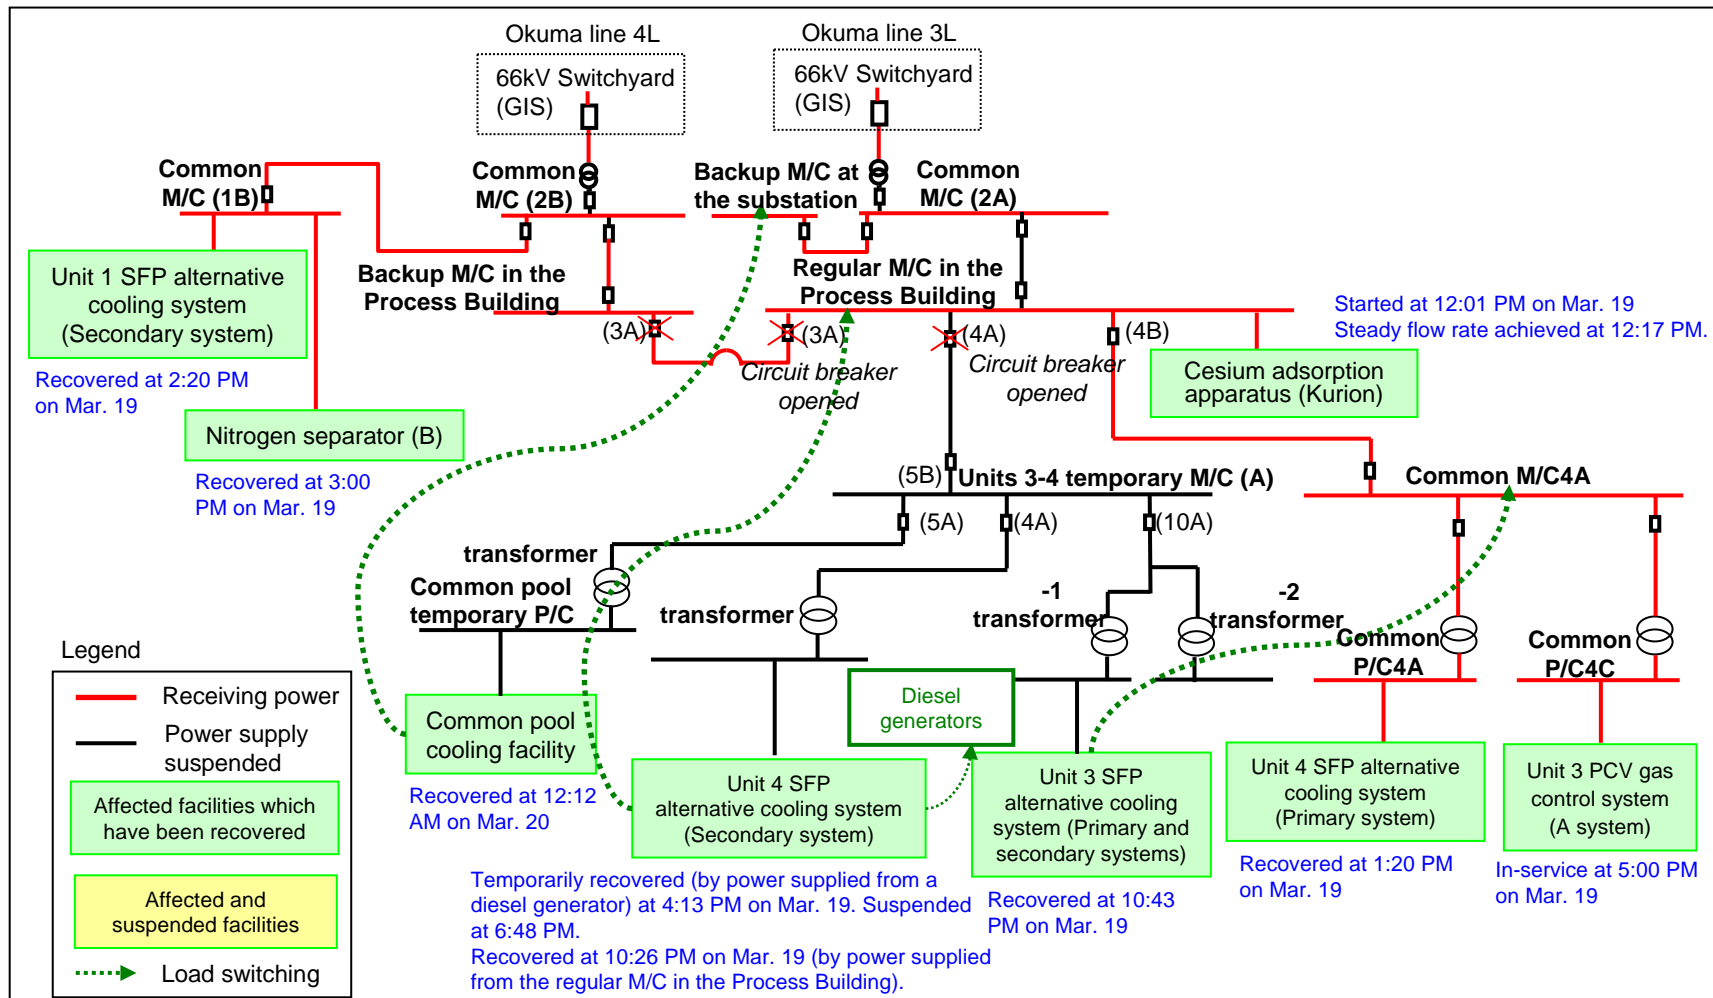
Okuma line 4L

66kV Switchyard (GIS)

Okuma line 3L

66kV Switchyard (GIS)

Common M/C (1B)

Common M/C (2B)

Backup M/C at the substation

Common M/C (2A)

Unit 1 SFP alternative cooling system (Secondary system)

Backup M/C in the Process Building

Regular M/C in the Process Building

Started at 12:01 PM on Mar. 19
Steady flow rate achieved at 12:17 PM.

(3A)

(3A)

(4A)

(4B)

Circuit breaker opened

Circuit breaker opened

Cesium adsorption apparatus (Kurion)

Recovered at 2:20 PM on Mar. 19

Nitrogen separator (B)

Recovered at 3:00 PM on Mar. 19

(5B)

Units 3-4 temporary M/C (A)

Common M/C4A

(5A)

(4A)

(10A)

transformer

Common pool temporary P/C

transformer

-1 transformer

-2 transformer

Common P/C4A

Common P/C4C

Legend

Receiving power

Power supply suspended

Affected facilities which have been recovered

Affected and suspended facilities

Load switching

Common pool cooling facility

Diesel generators

Recovered at 12:12 AM on Mar. 20

Unit 4 SFP alternative cooling system (Secondary system)

Unit 3 SFP alternative cooling system (Primary and secondary systems)

Unit 4 SFP alternative cooling system (Primary system)

Unit 3 PCV gas control system (A system)

Recovered at 1:20 PM on Mar. 19

In-service at 5:00 PM on Mar. 19

Temporarily recovered (by power supplied from a diesel generator) at 4:13 PM on Mar. 19. Suspended at 6:48 PM.
Recovered at 10:26 PM on Mar. 19 (by power supplied from the regular M/C in the Process Building).

Recovered at 10:43 PM on Mar. 19